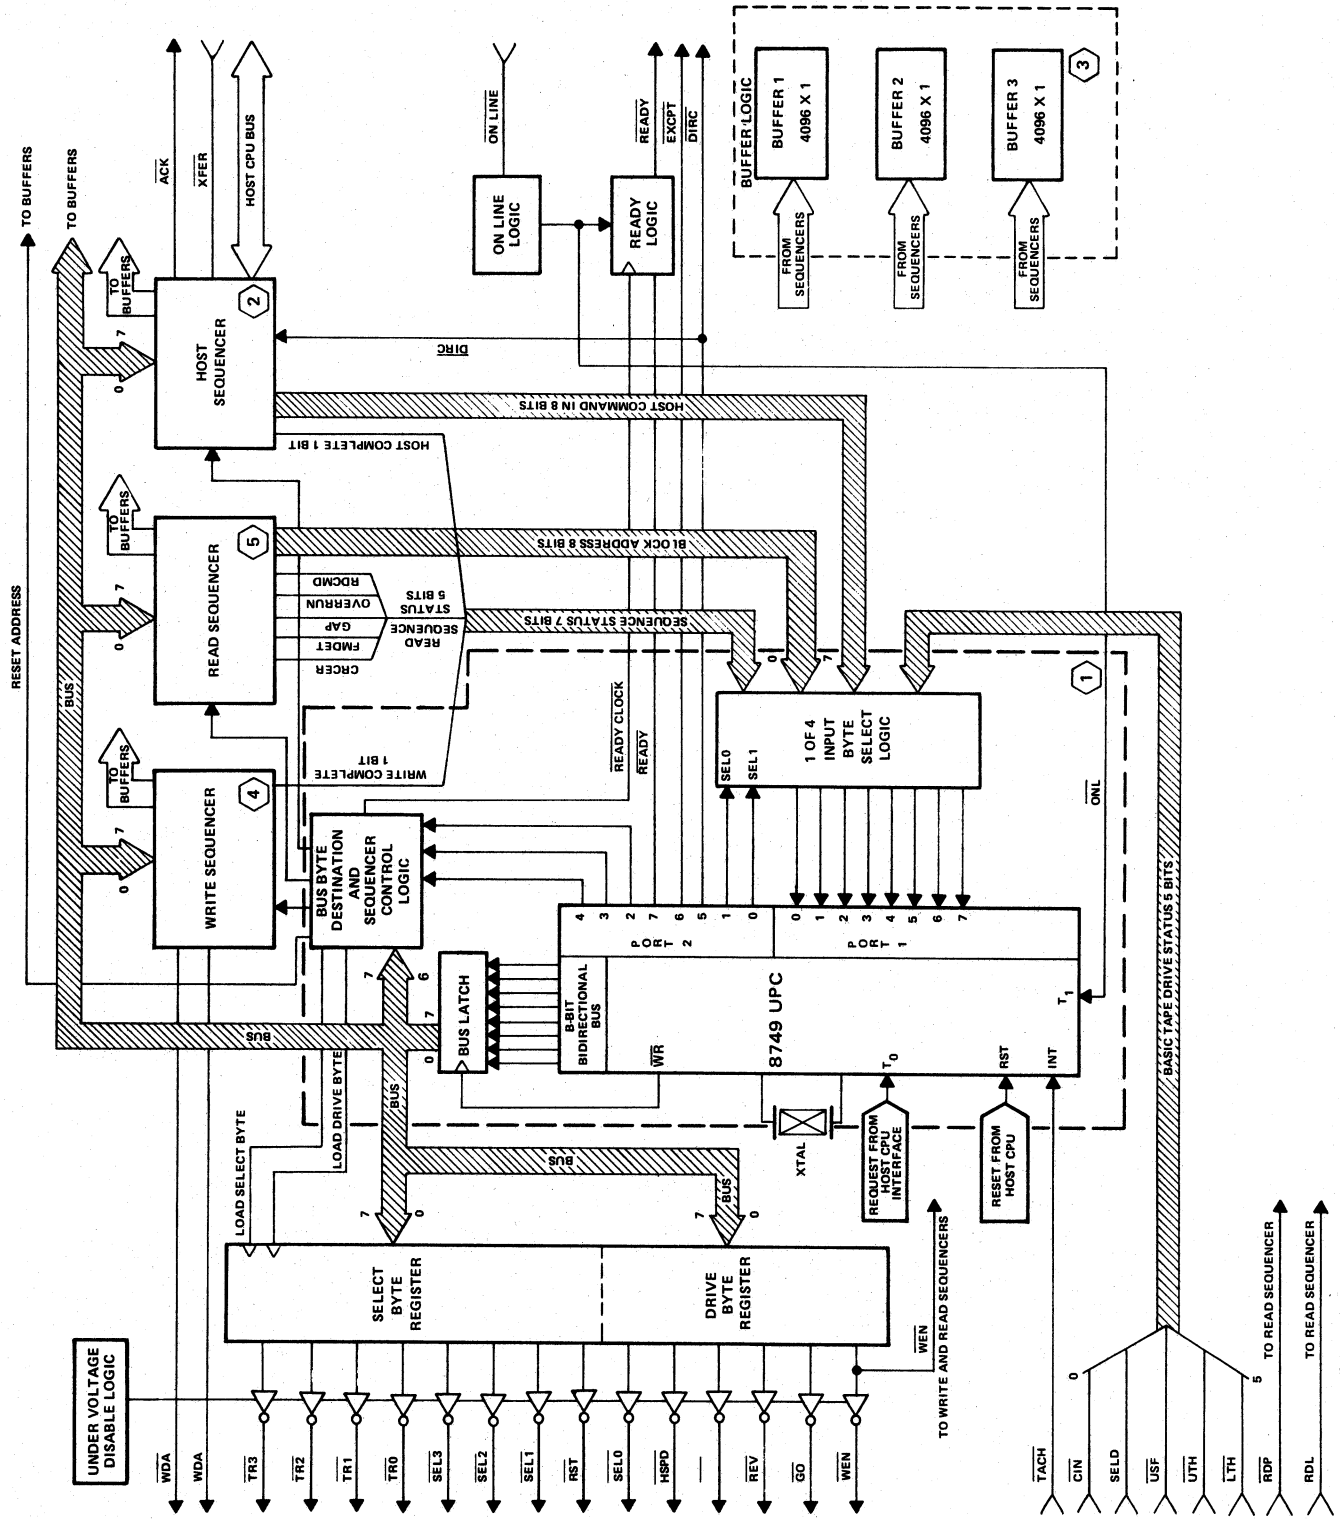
TO BUFFERS
TO BUFFERS
RESET ADDRESS
BUS
$\overline{ACK}$
$\overline{XFER}$
HOST CPU BUS
TO BUFFERS
HOST SEQUENCER
2
0
7
$\overline{DIRC}$
HOST COMMAND IN 8 BITS
HOST COMPLETE 1 BIT
TO BUFFERS
READ SEQUENCER
5
0
7
BLOCK ADDRESS 8 BITS
RDCMD
OVERRUN
GAP
FMDET
CRCER
READ STATUS 5 BITS
READ SEQUENCE
SEQUENCE STATUS 7 BITS
TO BUFFERS
WRITE SEQUENCER
4
0
7
WRITE COMPLETE 1 BIT
BUS BYTE DESTINATION AND SEQUENCER CONTROL LOGIC
$\overline{ON\ LINE}$
ON LINE LOGIC
READY LOGIC
$\overline{READY}$
$\overline{EXCPT}$
$\overline{DIRC}$
$\overline{READY\ CLOCK}$
$\overline{READY}$
BUFFER LOGIC
BUFFER 1 4096 X 1
BUFFER 2 4096 X 1
BUFFER 3 4096 X 1
3
FROM SEQUENCERS
FROM SEQUENCERS
FROM SEQUENCERS
1
0
7
SEL0
SEL1
1 OF 4 INPUT BYTE SELECT LOGIC
$\overline{ONL}$
4 3 2 7 6 5 1 0
PORT 2
0 1 2 3 4 5 6 7
PORT 1
8-BIT BIDIRECTIONAL BUS
8749 UPC
$T_1$
$\overline{WR}$
$T_0$
RST
INT
7
6
0
7
BUS LATCH
BUS
BUS
BUS
BUS
XTAL
REQUEST FROM HOST CPU INTERFACE
RESET FROM HOST CPU
LOAD SELECT BYTE
LOAD DRIVE BYTE
7
0
7
0
SELECT BYTE REGISTER
DRIVE BYTE REGISTER
$\overline{WEN}$
TO WRITE AND READ SEQUENCERS
BASIC TAPE DRIVE STATUS 5 BITS
0
5
TO READ SEQUENCER
TO READ SEQUENCER
UNDER VOLTAGE DISABLE LOGIC
$\overline{WDA}$
WDA
$\overline{TR3}$
$\overline{TR2}$
$\overline{TR1}$
$\overline{TR0}$
$\overline{SEL3}$
$\overline{SEL2}$
$\overline{SEL1}$
$\overline{RST}$
$\overline{SEL0}$
$\overline{HSPD}$
—
$\overline{REV}$
$\overline{GO}$
$\overline{WEN}$
$\overline{TACH}$
$\overline{CIN}$
SELD
$\overline{USF}$
$\overline{UTH}$
$\overline{LTH}$
$\overline{RDP}$
RDL